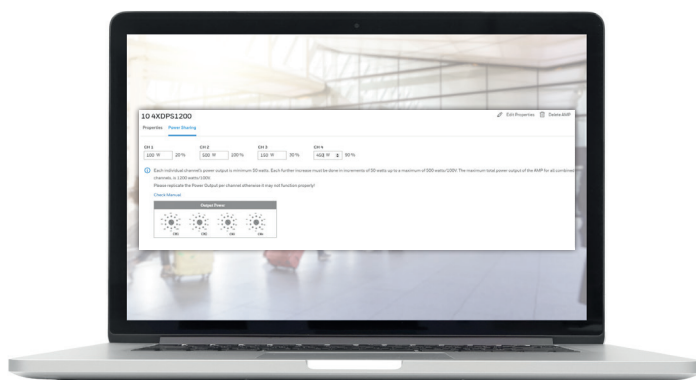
10 4XDPS1200

Edit Properties Delete AMP

Properties Power Sharing

CH 1
100 W 20 %

CH 2
500 W 100 %

CH 3
150 W 30 %

CH 4
450 W 90 %

Each individual channel's power output is minimum 50 watts. Each further increase must be done in increments of 50 watts up to a maximum of 500 watts/100%. The maximum total power output of the AMP for all combined channels is 1200 watts/100%.

Please replicate the Power Output per channel otherwise it may not function properly!

Check Manual

Output Power

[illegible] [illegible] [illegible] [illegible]